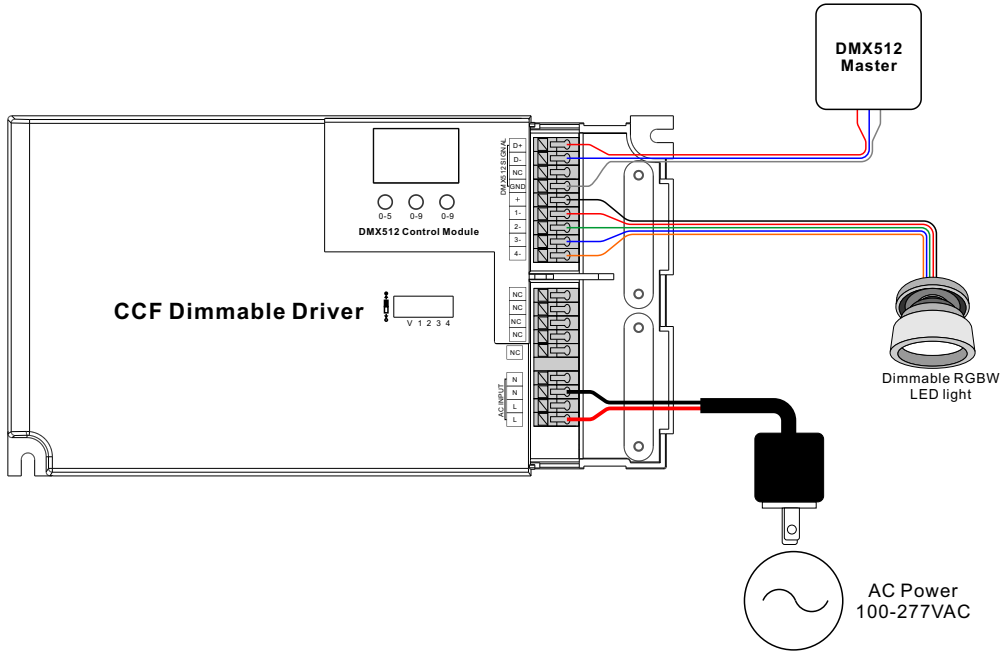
DMX512 Master

0-5 0-9 0-9

DMX512 Control Module

DMX512 SIGNAL
D+
D-
NC
GND
+
1-
2-
3-
4-

CCF Dimmable Driver

V 1 2 3 4

NC
NC
NC
NC
NC

AC INPUT
N
N
L
L

Dimmable RGBW LED light

AC Power
100-277VAC